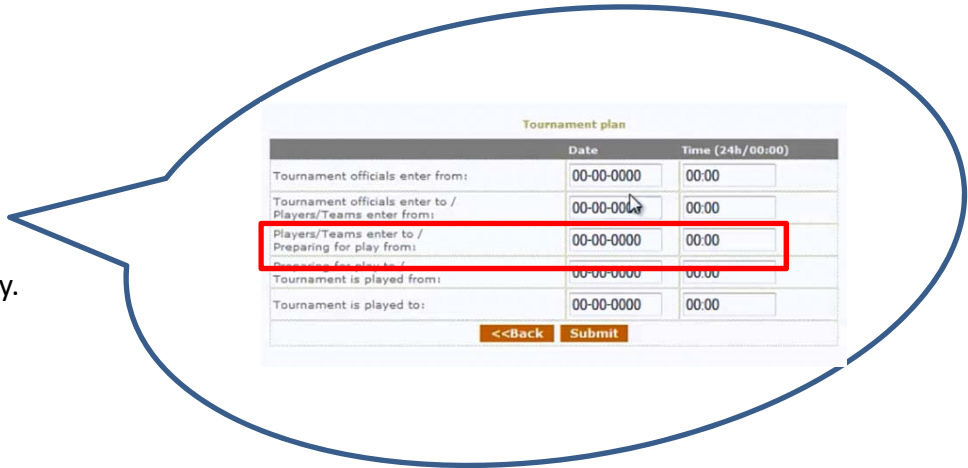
y.

Tournament plan

| | Date | Time (24h/00:00) |
|---|---|---|
| Tournament officials enter from: | 00-00-0000 | 00:00 |
| Tournament officials enter to / Players/Teams enter from: | 00-00-0000 | 00:00 |
| Players/Teams enter to / Preparing for play from: | 00-00-0000 | 00:00 |
| Preparing for play to / Tournament is played from: | 00-00-0000 | 00:00 |
| Tournament is played to: | 00-00-0000 | 00:00 |

<<Back Submit